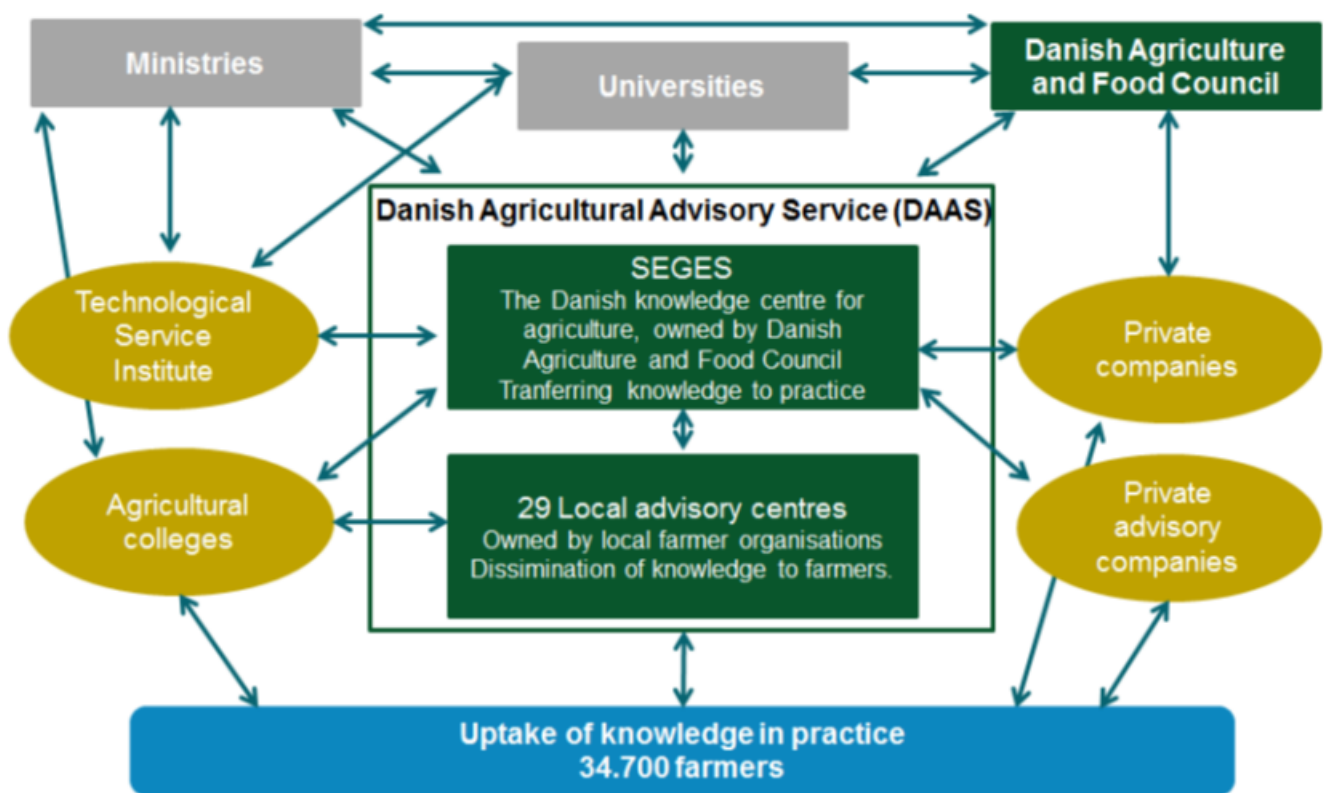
Ministries

Universities

Danish Agriculture and Food Council

Danish Agricultural Advisory Service (DAAS)

SEGES
The Danish knowledge centre for agriculture, owned by Danish Agriculture and Food Council
Tranferring knowledge to practice

29 Local advisory centres
Owned by local farmer organisations
Dissimination of knowledge to farmers.

Technological Service Institute

Agricultural colleges

Private companies

Private advisory companies

Uptake of knowledge in practice
34.700 farmers